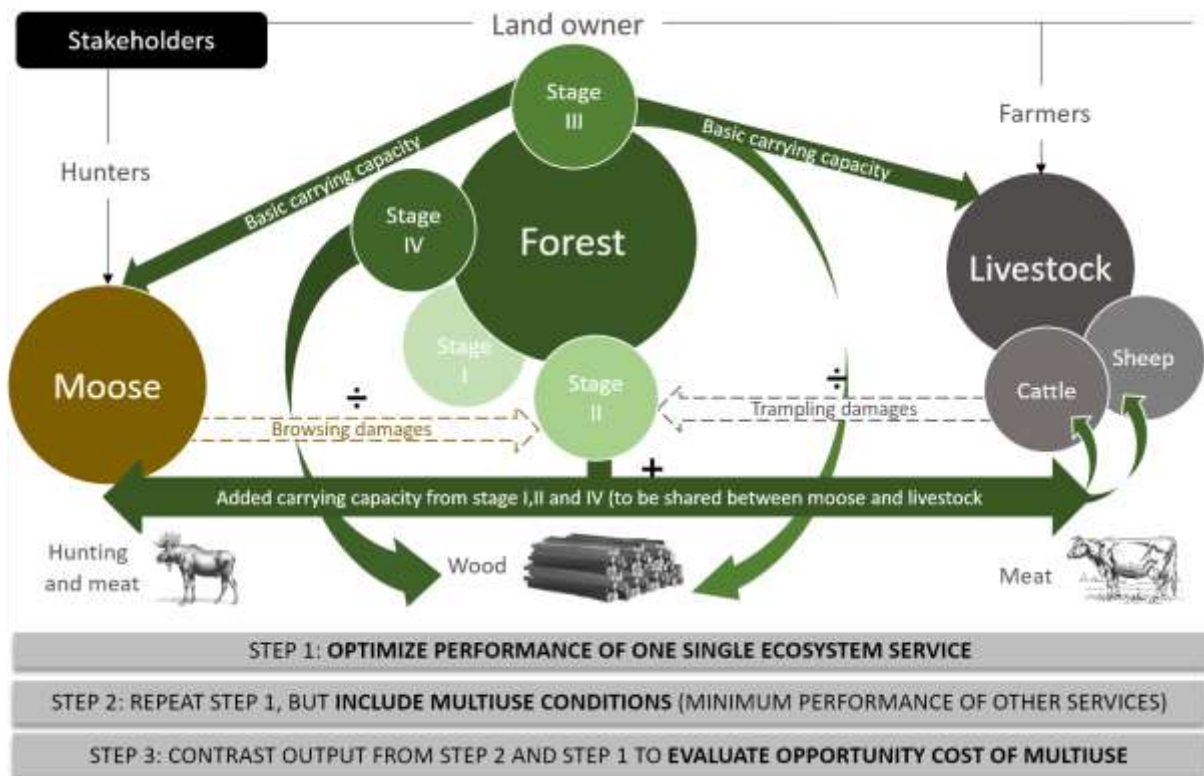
Stakeholders

Land owner

Hunters

Farmers

Stage III

Basic carrying capacity

Basic carrying capacity

Stage IV

Forest

Livestock

Stage I

Stage II

Moose

Cattle

Sheep

÷

Browsing damages

÷

Trampling damages

+

Added carrying capacity from stage I,II and IV (to be shared between moose and livestock

Hunting and meat

Wood

Meat

STEP 1: **OPTIMIZE PERFORMANCE OF ONE SINGLE ECOSYSTEM SERVICE**

STEP 2: REPEAT STEP 1, BUT **INCLUDE MULTIUSE CONDITIONS** (MINIMUM PERFORMANCE OF OTHER SERVICES)

STEP 3: CONTRAST OUTPUT FROM STEP 2 AND STEP 1 TO **EVALUATE OPPORTUNITY COST OF MULTIUSE**